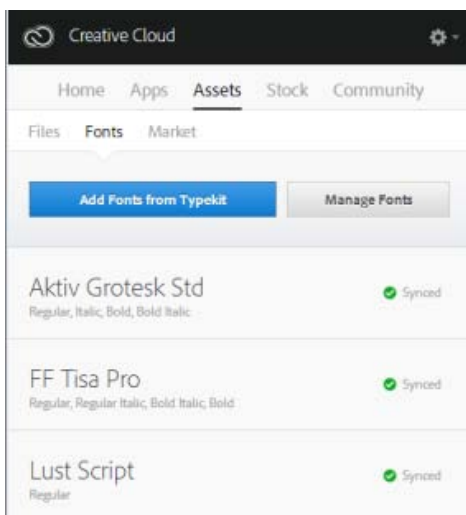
Creative Cloud

Home Apps Assets Stock Community

Files Fonts Market

Add Fonts from Typekit

Manage Fonts

Aktiv Grotesk Std
Regular, Italic, Bold, Bold Italic
Synced

FF Tisa Pro
Regular, Regular Italic, Bold Italic, Bold
Synced

Lust Script
Regular
Synced